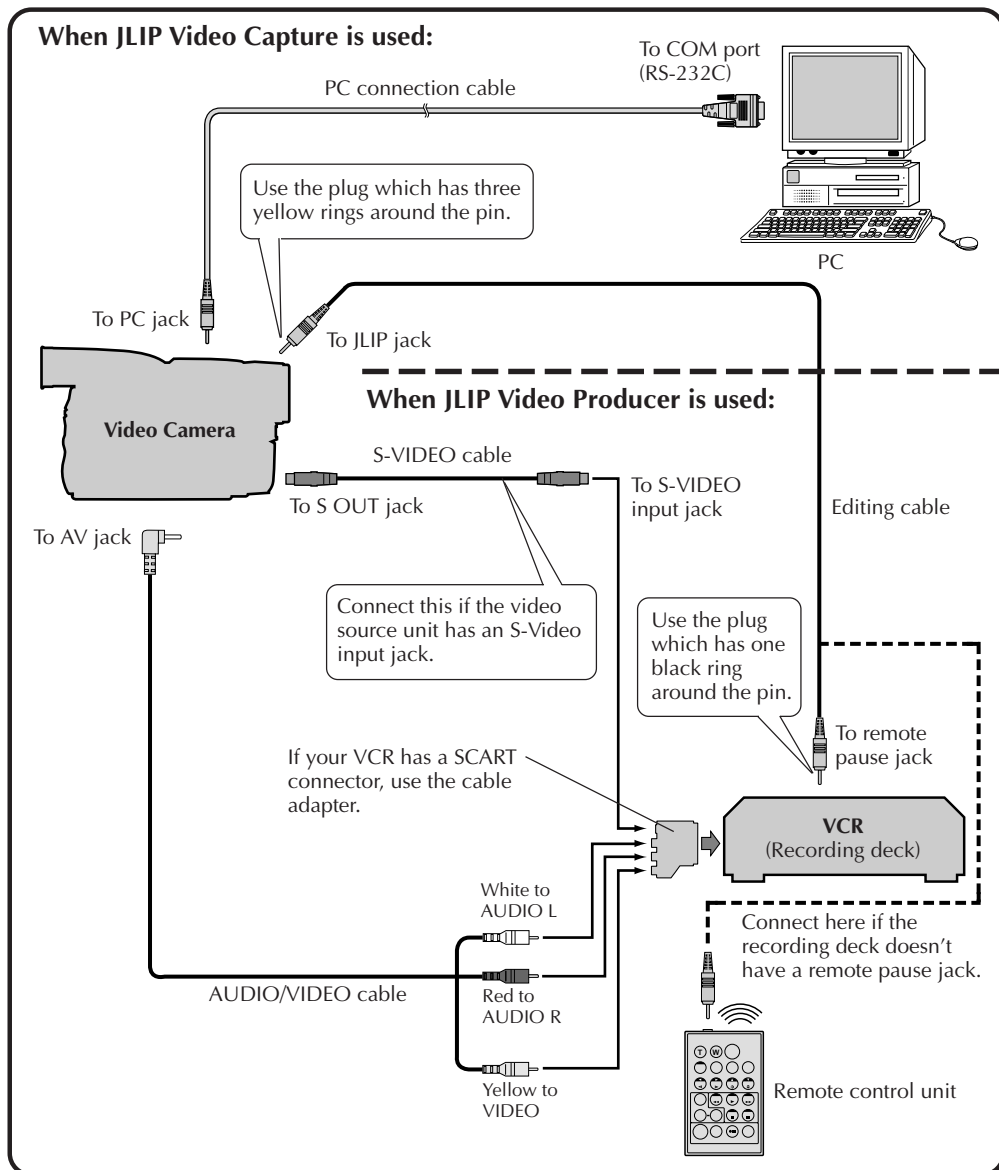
When JLIP Video Capture is used:

To COM port (RS-232C)

PC connection cable

Use the plug which has three yellow rings around the pin.

PC

To PC jack

To JLIP jack

When JLIP Video Producer is used:

Video Camera

S-VIDEO cable

To S OUT jack

To S-VIDEO input jack

Editing cable

To AV jack

Connect this if the video source unit has an S-Video input jack.

Use the plug which has one black ring around the pin.

To remote pause jack

If your VCR has a SCART connector, use the cable adapter.

VCR
(Recording deck)

White to AUDIO L

Connect here if the recording deck doesn't have a remote pause jack.

AUDIO/VIDEO cable

Red to AUDIO R

Yellow to VIDEO

T W

Remote control unit